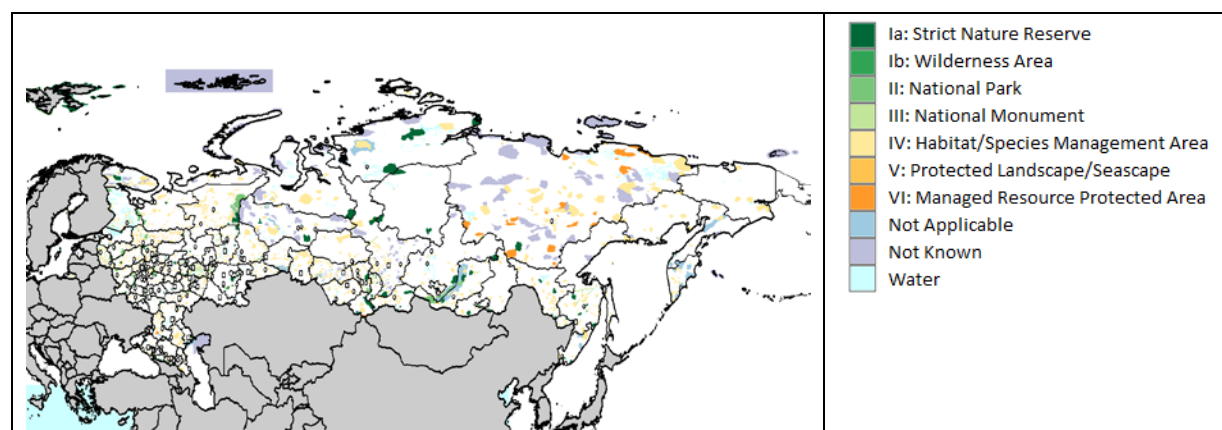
Ia: Strict Nature Reserve
Ib: Wilderness Area
II: National Park
III: National Monument
IV: Habitat/Species Management Area
V: Protected Landscape/Seascape
VI: Managed Resource Protected Area
Not Applicable
Not Known
Water